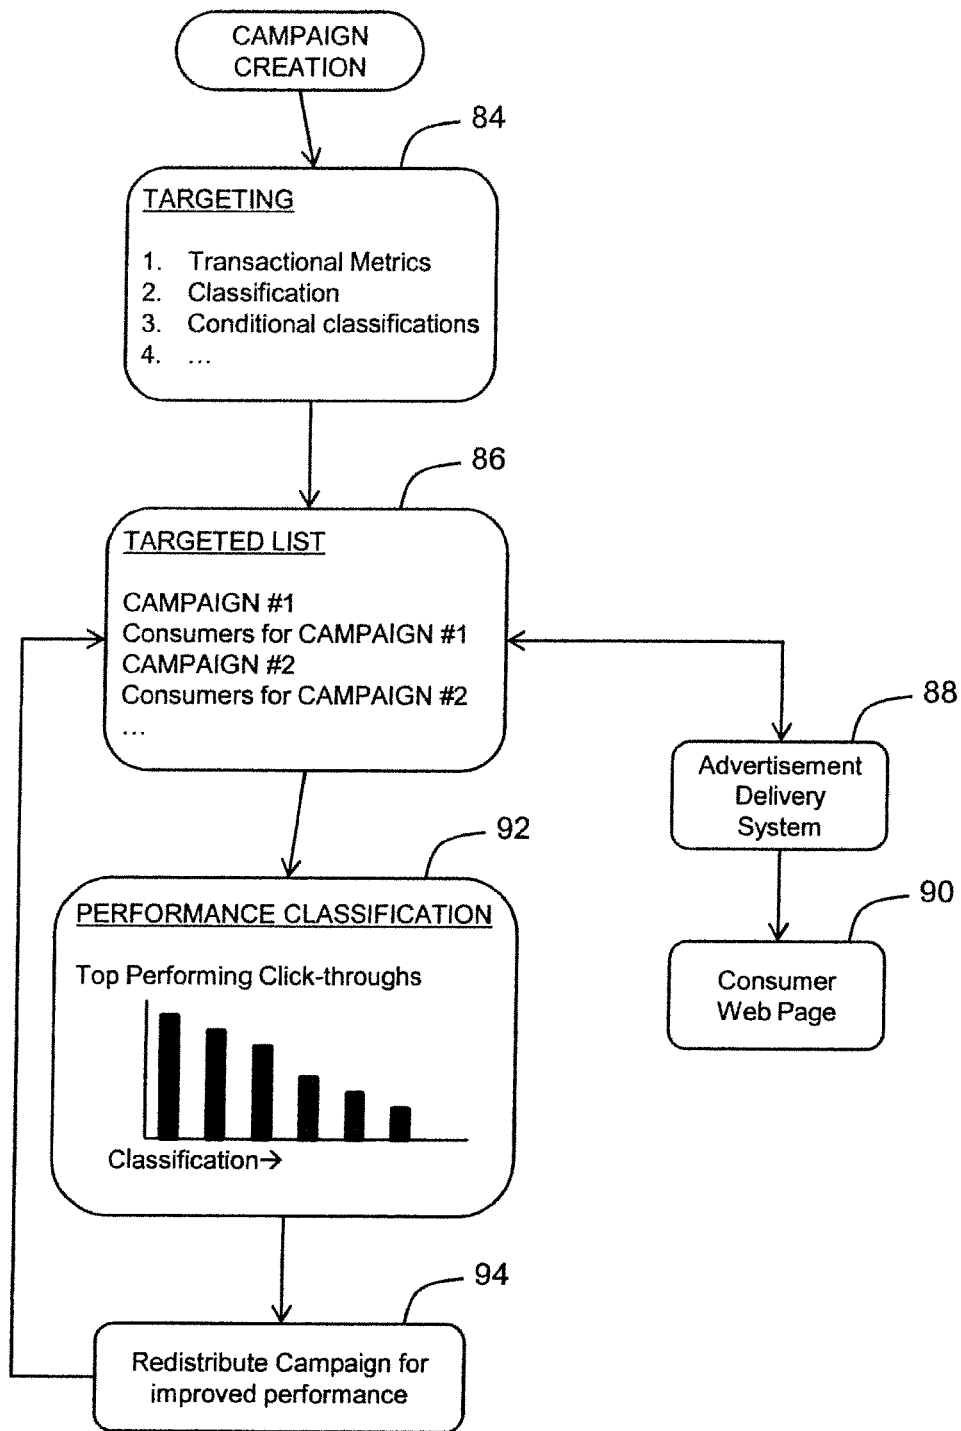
CAMPAIGN CREATION

84

TARGETING

1. Transactional Metrics
2. Classification
3. Conditional classifications
4. …

86

TARGETED LIST

CAMPAIGN #1
Consumers for CAMPAIGN #1
CAMPAIGN #2
Consumers for CAMPAIGN #2
…

88

Advertisement Delivery System

90

Consumer Web Page

92

PERFORMANCE CLASSIFICATION

Top Performing Click-throughs

Classification→

94

Redistribute Campaign for improved performance